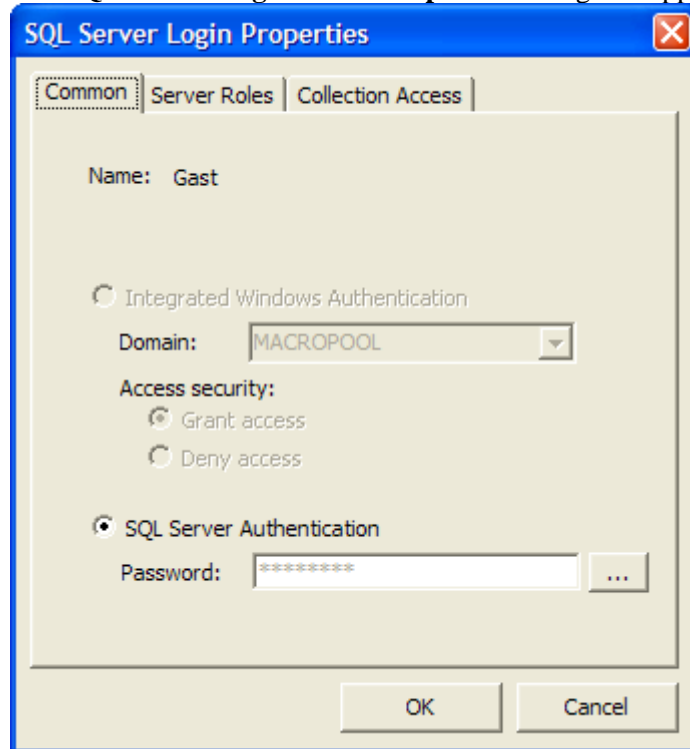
SQL Server Login Properties

Common | Server Roles | Collection Access

Name: Gast

Integrated Windows Authentication

Domain: MACROPOOL

Access security:

Grant access

Deny access

SQL Server Authentication

Password: ********* ...

OK

Cancel